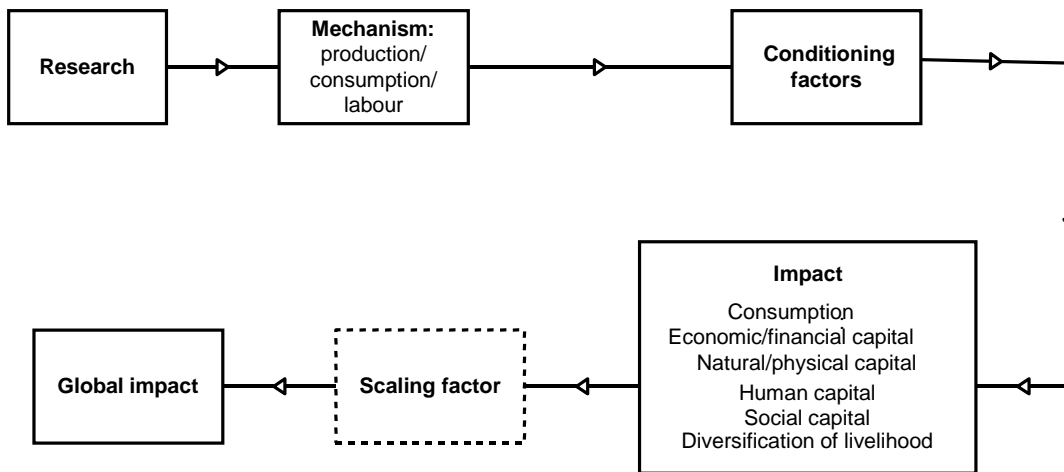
Research

Mechanism: production/ consumption/ labour

Conditioning factors

Impact

Consumption
Economic/financial capital
Natural/physical capital
Human capital
Social capital
Diversification of livelihood

Scaling factor

Global impact